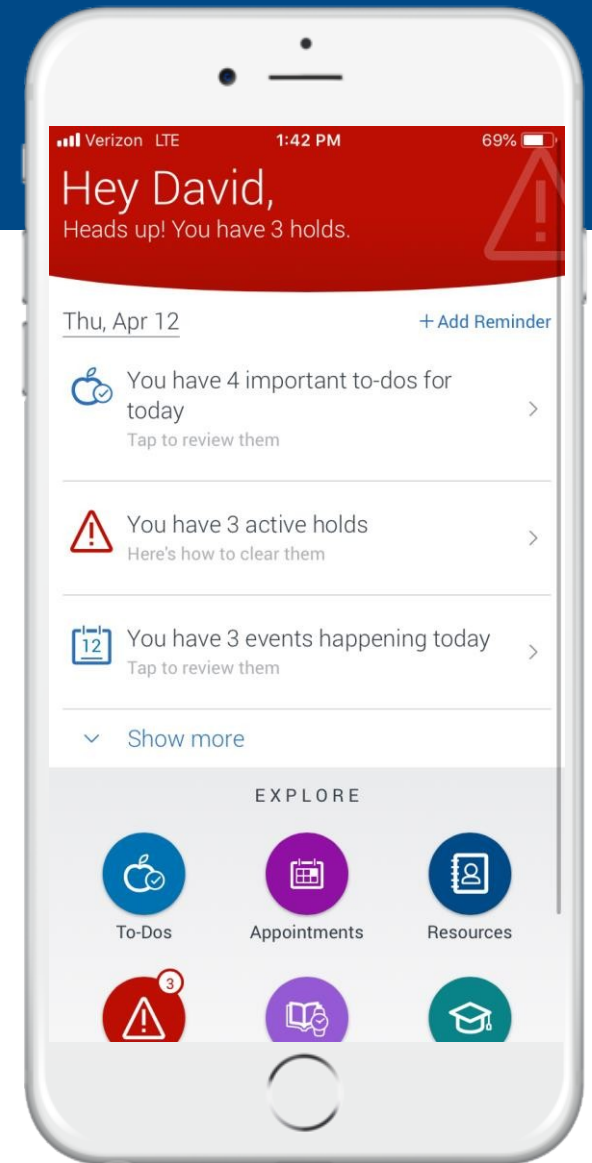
Verizon LTE 1:42 PM 69%

Hey David,
Heads up! You have 3 holds.

Thu, Apr 12
+ Add Reminder

You have 4 important to-dos for today
Tap to review them

You have 3 active holds
Here's how to clear them

12
You have 3 events happening today
Tap to review them

Show more

EXPLORE

To-Dos
Appointments
Resources

3